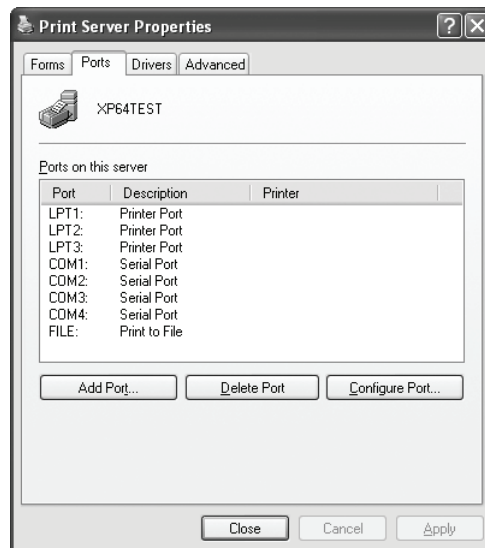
Print Server Properties

Forms | Ports | Drivers | Advanced

XP64TEST

Ports on this server

| Port | Description | Printer |
|---|---|---|
| LPT1: | Printer Port | |
| LPT2: | Printer Port | |
| LPT3: | Printer Port | |
| COM1: | Serial Port | |
| COM2: | Serial Port | |
| COM3: | Serial Port | |
| COM4: | Serial Port | |
| FILE: | Print to File | |

Add Port... | Delete Port | Configure Port...

Close | Cancel | Apply